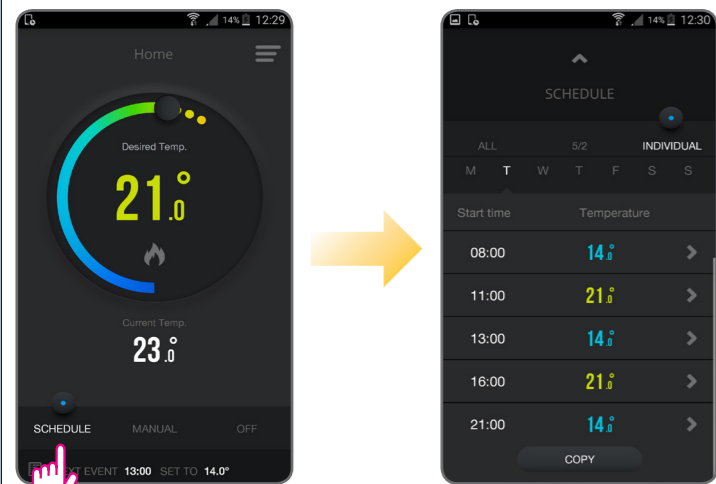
14% 12:29

Home

Desired Temp.

21.0°

Current Temp.

23.0°

SCHEDULE MANUAL OFF

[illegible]XT EVENT 13:00 SET TO 14.0°

14% 12:30

SCHEDULE

ALL 5/2 INDIVIDUAL

M T W T F S S

| Start time | Temperature |
|---|---|
| 08:00 | 14.0° |
| 11:00 | 21.0° |
| 13:00 | 14.0° |
| 16:00 | 21.0° |
| 21:00 | 14.0° |

COPY